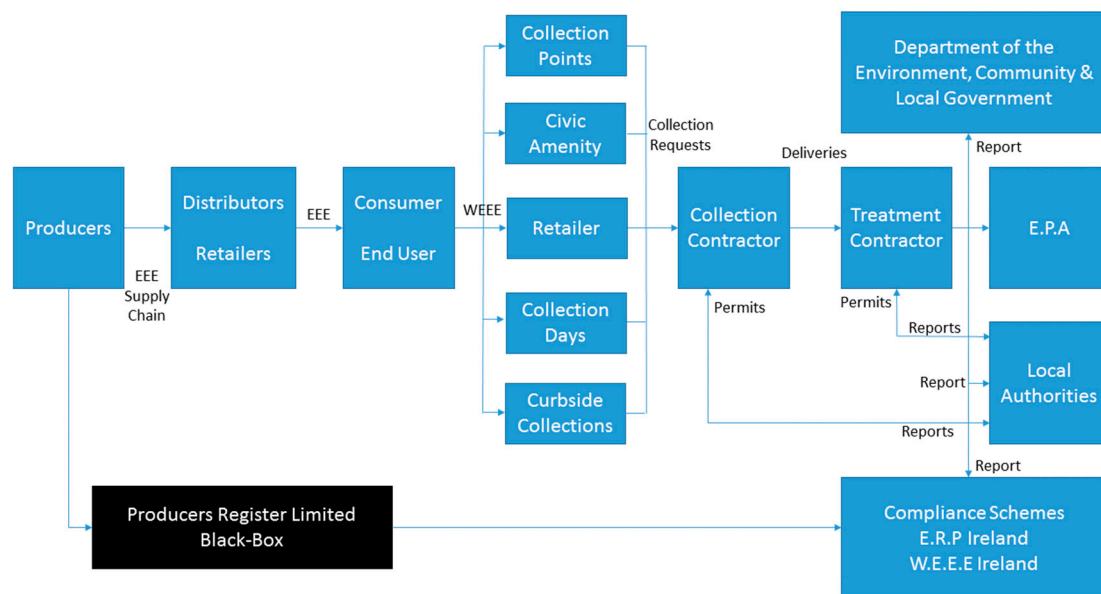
Producers

EEE Supply Chain

Distributors Retailers

EEE

Consumer End User

WEEE

Collection Points

Civic Amenity

Retailer

Collection Days

Curbside Collections

Collection Requests

Collection Contractor

Permits

Deliveries

Treatment Contractor

Permits

Reports

Department of the Environment, Community & Local Government

Report

E.P.A

Report

Local Authorities

Reports

Report

Producers Register Limited Black-Box

Compliance Schemes E.R.P Ireland W.E.E.E Ireland